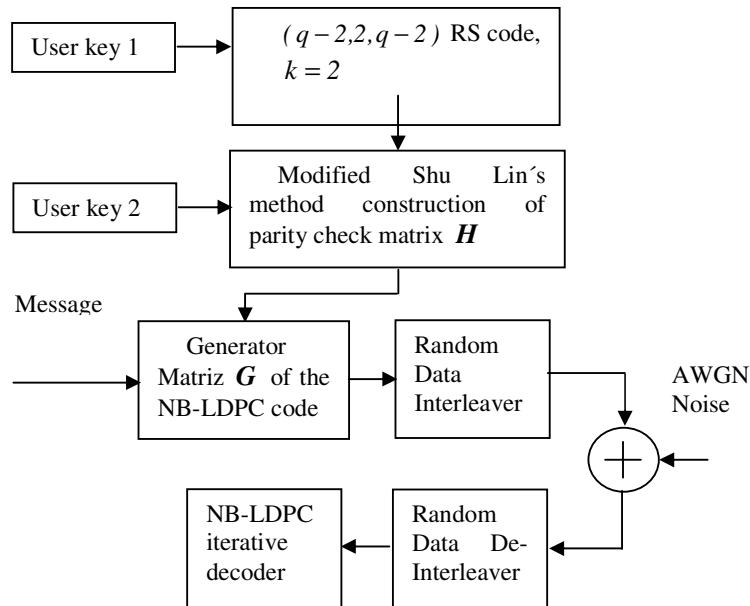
User key 1

$(q-2,2,q-2)$ RS code, $k=2$

User key 2

Modified Shu Lin´s method construction of parity check matrix $\boldsymbol{H}$

Message

Generator Matriz $\boldsymbol{G}$ of the NB-LDPC code

Random Data Interleaver

AWGN Noise

NB-LDPC iterative decoder

Random Data De-Interleaver